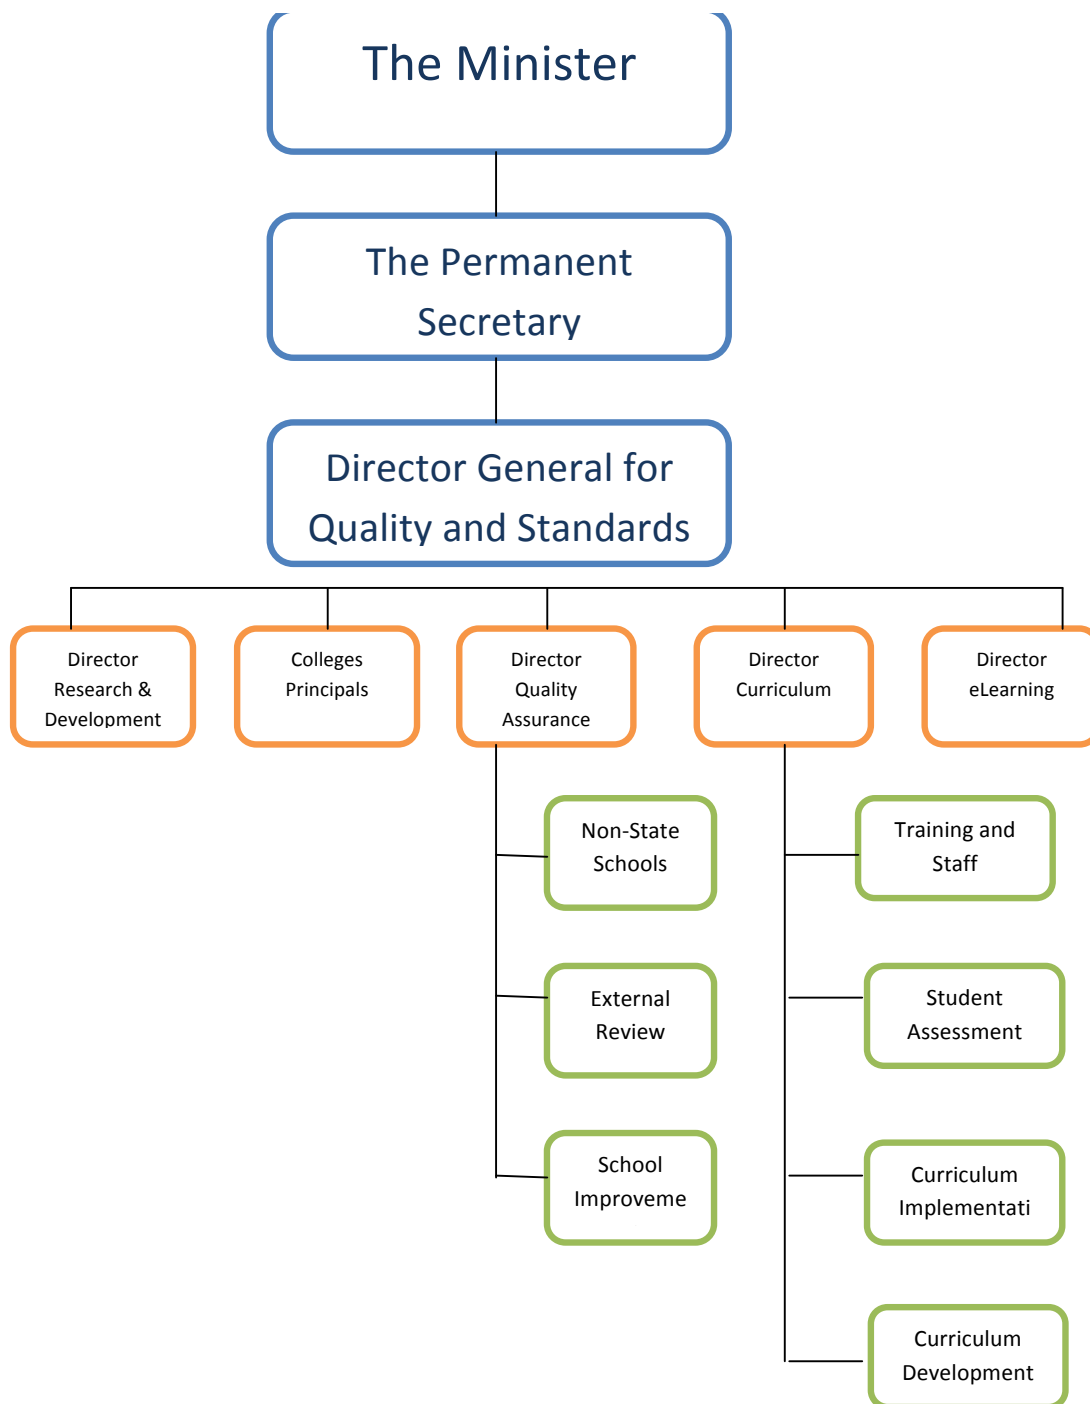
The Minister

The Permanent Secretary

Director General for Quality and Standards

Director Research & Development

Colleges Principals

Director Quality Assurance

Director Curriculum

Director eLearning

Non-State Schools

External Review

School Improveme

Training and Staff

Student Assessment

Curriculum Implementati

Curriculum Development